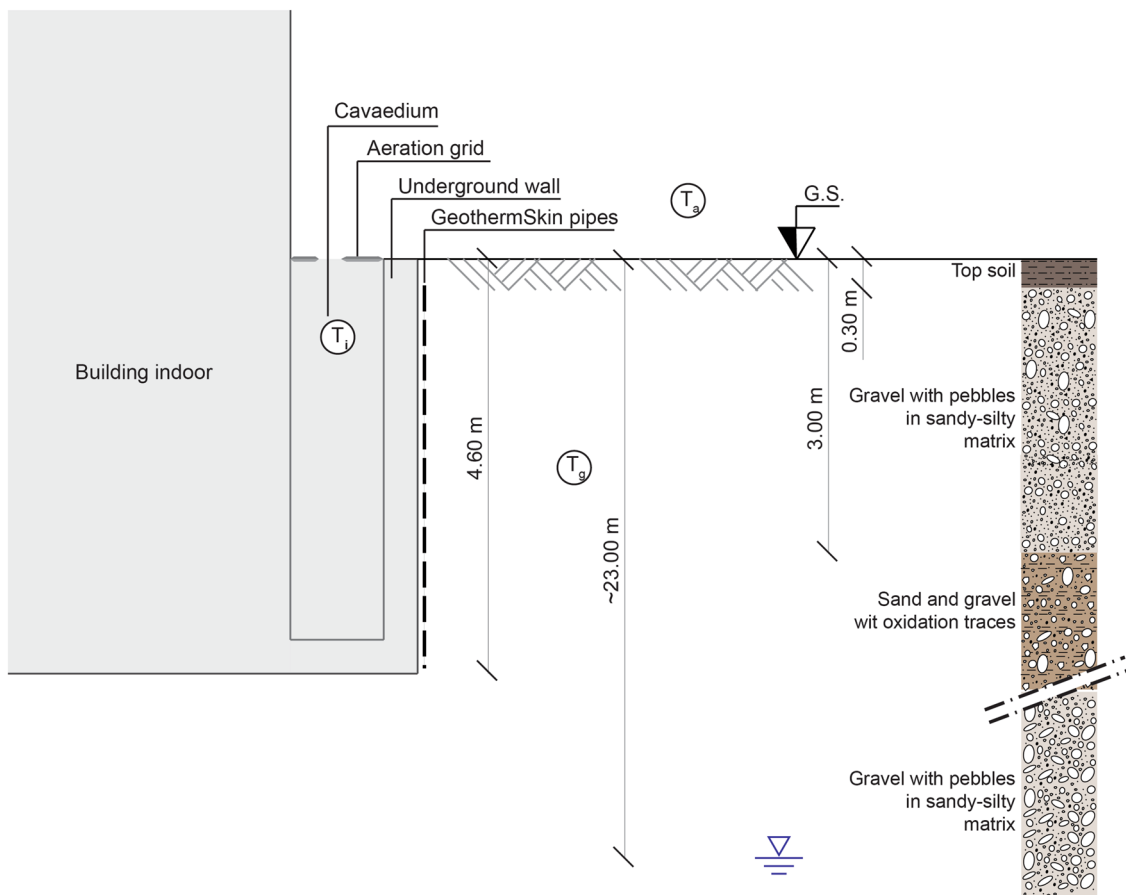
Cavaedium

Aeration grid

Underground wall

GeothermSkin pipes

$T_a$

G.S.

Top soil

$T_i$

Building indoor

0.30 m

3.00 m

4.60 m

$T_g$

~23.00 m

Gravel with pebbles in sandy-silty matrix

Sand and gravel wit oxidation traces

Gravel with pebbles in sandy-silty matrix